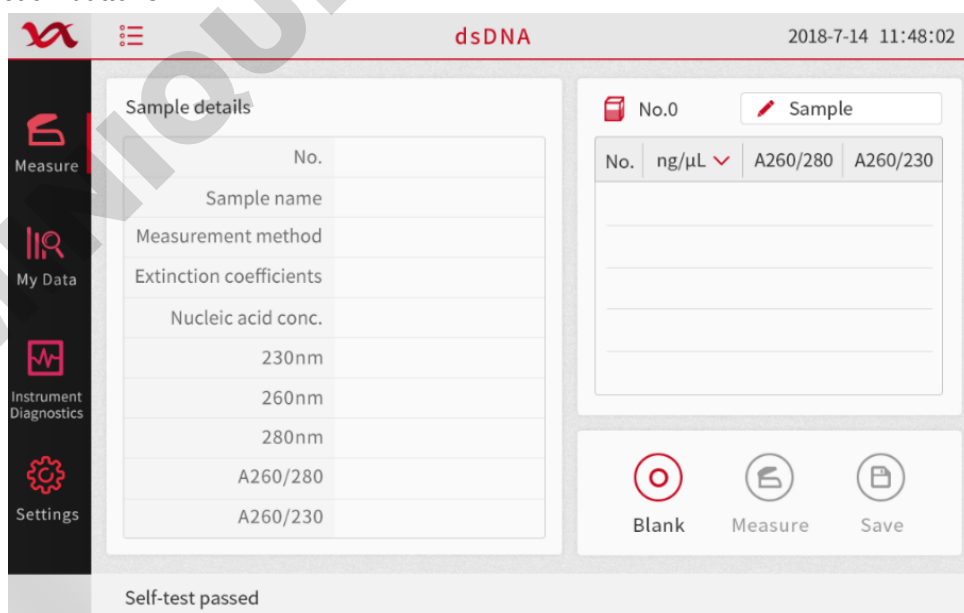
dsDNA

2018-7-14 11:48:02

Measure

My Data

Instrument Diagnostics

Settings

Sample details

| No. | |
|---|---|
| Sample name | |
| Measurement method | |
| Extinction coefficients | |
| Nucleic acid conc. | |
| 230nm | |
| 260nm | |
| 280nm | |
| A260/280 | |
| A260/230 | |

No.0

Sample

| No. | ng/μL | A260/280 | A260/230 |
|---|---|---|---|

Blank

Measure

Save

Self-test passed